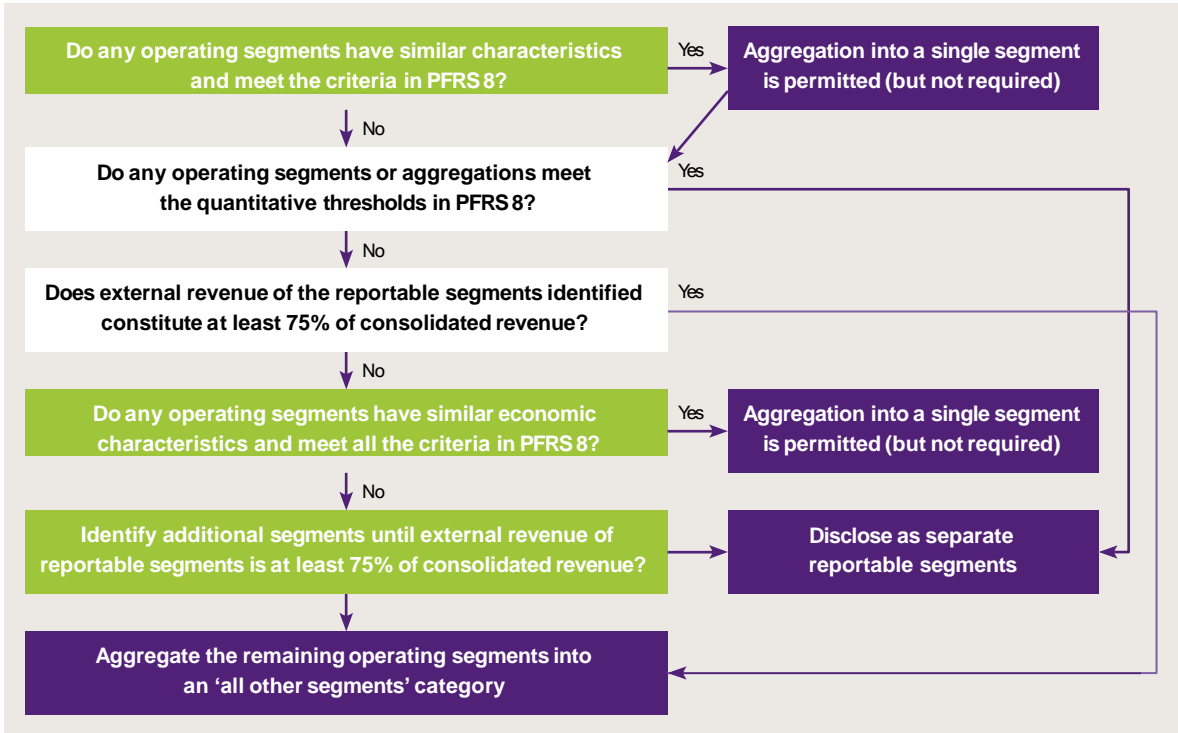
Do any operating segments have similar characteristics and meet the criteria in PFRS 8?

Yes

Aggregation into a single segment is permitted (but not required)

No

Do any operating segments or aggregations meet the quantitative thresholds in PFRS 8?

Yes

No

Does external revenue of the reportable segments identified constitute at least 75% of consolidated revenue?

Yes

No

Do any operating segments have similar economic characteristics and meet all the criteria in PFRS 8?

Yes

Aggregation into a single segment is permitted (but not required)

No

Identify additional segments until external revenue of reportable segments is at least 75% of consolidated revenue?

Disclose as separate reportable segments

Aggregate the remaining operating segments into an 'all other segments' category